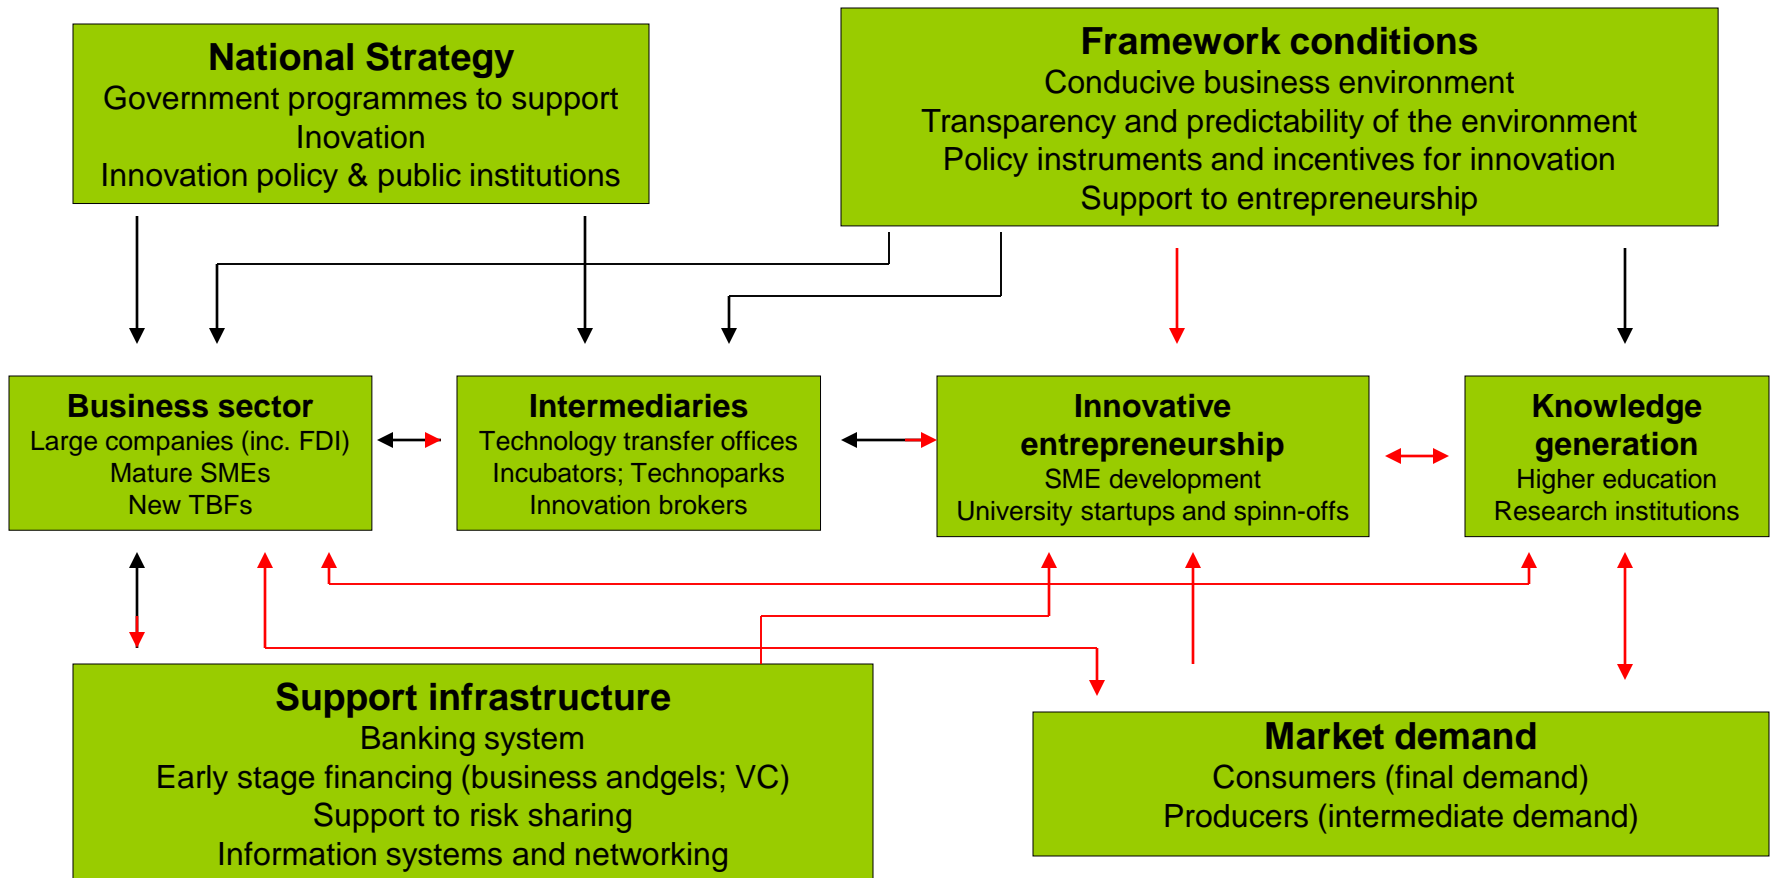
National Strategy
Government programmes to support Inovation
Innovation policy & public institutions

Framework conditions
Conducive business environment
Transparency and predictability of the environment
Policy instruments and incentives for innovation
Support to entrepreneurship

Business sector
Large companies (inc. FDI)
Mature SMEs
New TBFs

Intermediaries
Technology transfer offices
Incubators; Technoparks
Innovation brokers

Innovative entrepreneurship
SME development
University startups and spinn-offs

Knowledge generation
Higher education
Research institutions

Support infrastructure
Banking system
Early stage financing (business andgels; VC)
Support to risk sharing
Information systems and networking

Market demand
Consumers (final demand)
Producers (intermediate demand)